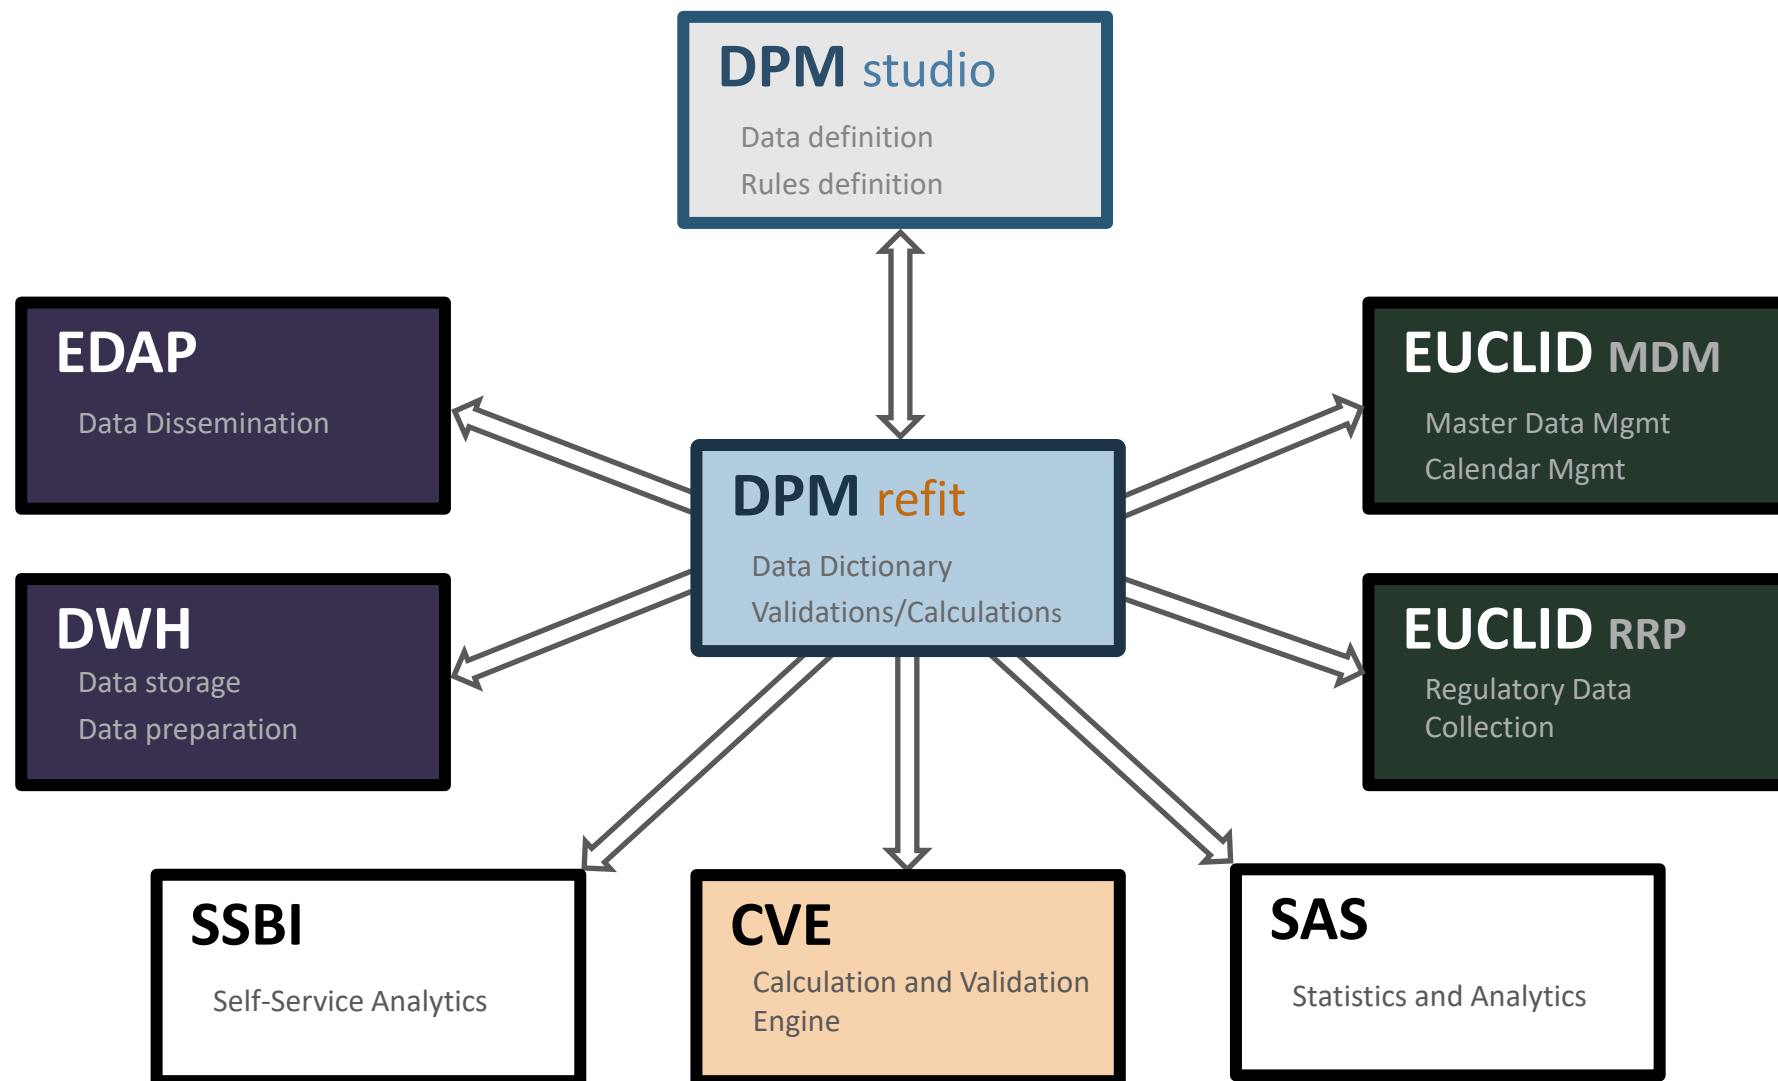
DPM studio
Data definition
Rules definition

EDAP
Data Dissemination

DPM refit
Data Dictionary
Validations/Calculations

EUCLID MDM
Master Data Mgmt
Calendar Mgmt

DWH
Data storage
Data preparation

EUCLID RRP
Regulatory Data Collection

SSBI
Self-Service Analytics

CVE
Calculation and Validation Engine

SAS
Statistics and Analytics